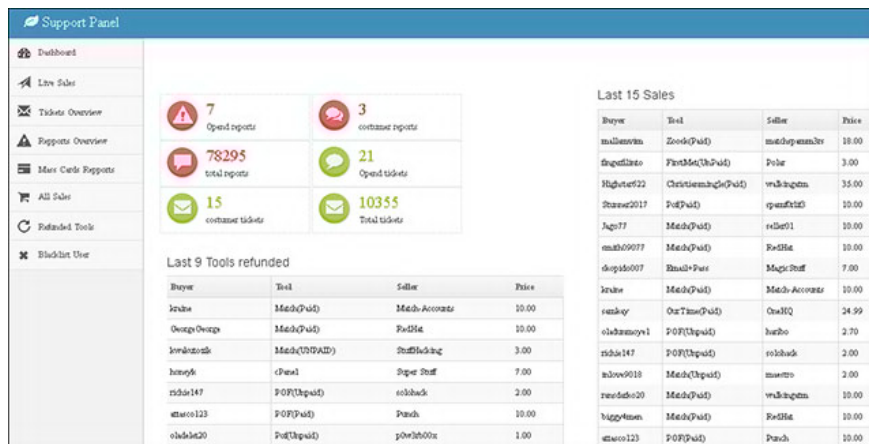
Support Panel

Dashboard
Live Sales
Tickets Overview
Reports Overview
Mass Cards Repports
All Sales
Refunded Tools
Blacklist User

7
Opend reports

3
costumer reports

78295
total reports

21
Opend tickets

15
costumer tickets

10355
Total tickets

Last 9 Tools refunded

| Buyer | Tool | Seller | Price |
|---|---|---|---|
| kraine | Match(Paid) | Match-Accounts | 10.00 |
| George George | Match(Paid) | RedHat | 10.00 |
| kevalsoznik | Match(UNPAID) | StuffHacking | 3.00 |
| honeyk | cPanel | Super Stuff | 7.00 |
| richie147 | POF(Unpaid) | solohack | 2.00 |
| attasco123 | POF(Paid) | Punch | 10.00 |
| oladelet20 | Pof(Unpaid) | p0w3rb00x | 1.00 |

Last 15 Sales

| Buyer | Tool | Seller | Price |
|---|---|---|---|
| mallenvan | Zoosk(Paid) | matchspamm3rs | 18.00 |
| fingerll1nto | FirstMet(UnPaid) | Polar | 3.00 |
| Highster622 | Christiansingle(Paid) | walkingstm | 35.00 |
| Stunner2017 | Pof(Paid) | spamfktl3 | 10.00 |
| Jago77 | Match(Paid) | seller01 | 10.00 |
| smith09077 | Match(Paid) | RedHat | 10.00 |
| skopido007 | Email+Pass | MagicStuff | 7.00 |
| kraine | Match(Paid) | Match-Accounts | 10.00 |
| samkoy | OurTime(Paid) | OneHQ | 24.99 |
| oladunmoye1 | POF(Unpaid) | hanbo | 2.70 |
| richie147 | POF(Unpaid) | solohack | 2.00 |
| mlove9018 | Match(Unpaid) | maestro | 2.00 |
| rasudisho20 | Match(Paid) | walkingstm | 10.00 |
| biggy4men | Match(Paid) | RedHat | 10.00 |
| attasco123 | POF(Paid) | Punch | 10.00 |